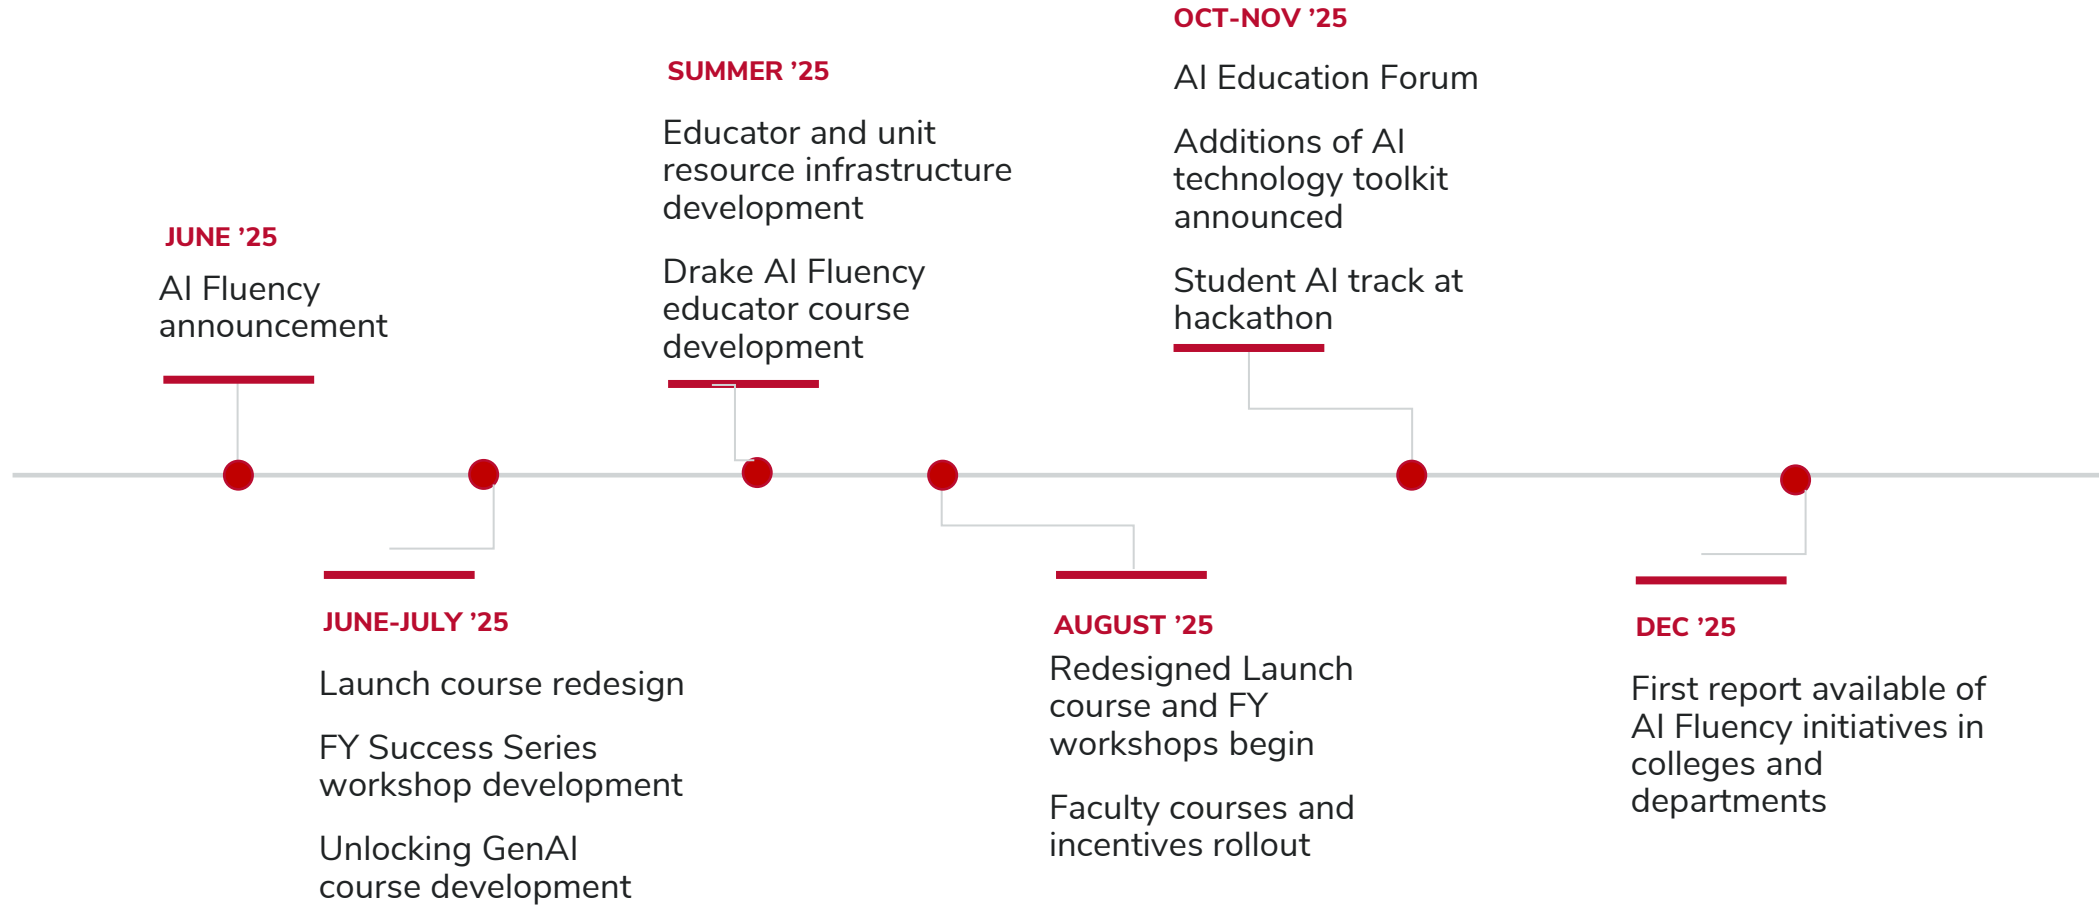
JUNE ’25

AI Fluency announcement

JUNE-JULY ’25

Launch course redesign

FY Success Series workshop development

Unlocking GenAI course development

SUMMER ’25

Educator and unit resource infrastructure development

Drake AI Fluency educator course development

AUGUST ’25

Redesigned Launch course and FY workshops begin

Faculty courses and incentives rollout

OCT-NOV ’25

AI Education Forum

Additions of AI technology toolkit announced

Student AI track at hackathon

DEC ’25

First report available of AI Fluency initiatives in colleges and departments